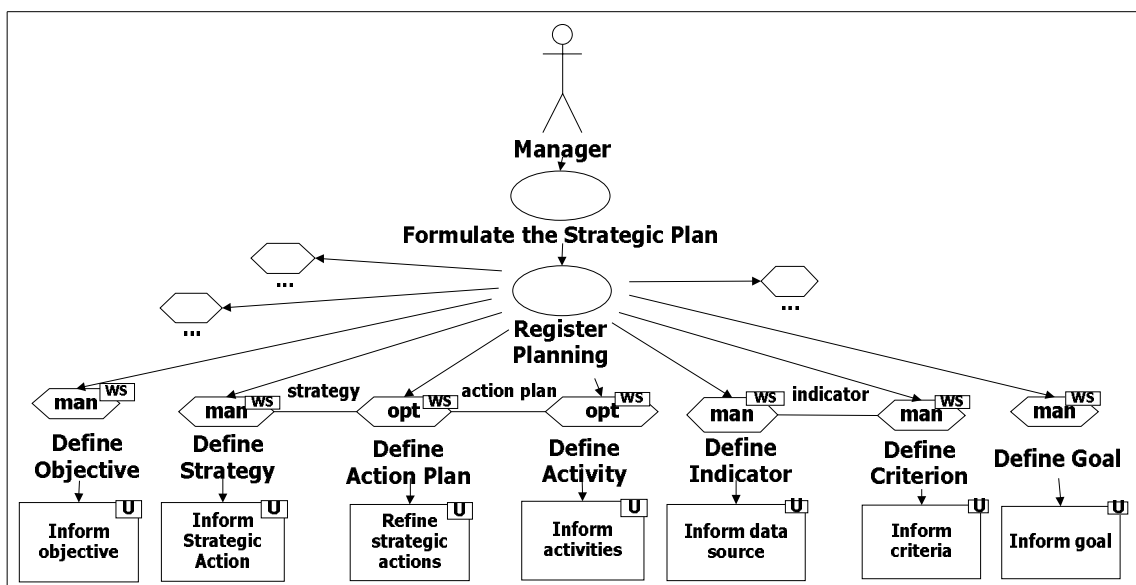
Manager

Formulate the Strategic Plan

...

...

...

Register Planning

man WS

Define Objective

Inform objective U

strategy

man WS

Define Strategy

Inform Strategic Action U

action plan

opt WS

Define Action Plan

Refine strategic actions U

opt WS

Define Activity

Inform activities U

indicator

man WS

Define Indicator

Inform data source U

man WS

Define Criterion

Inform criteria U

man WS

Define Goal

Inform goal U